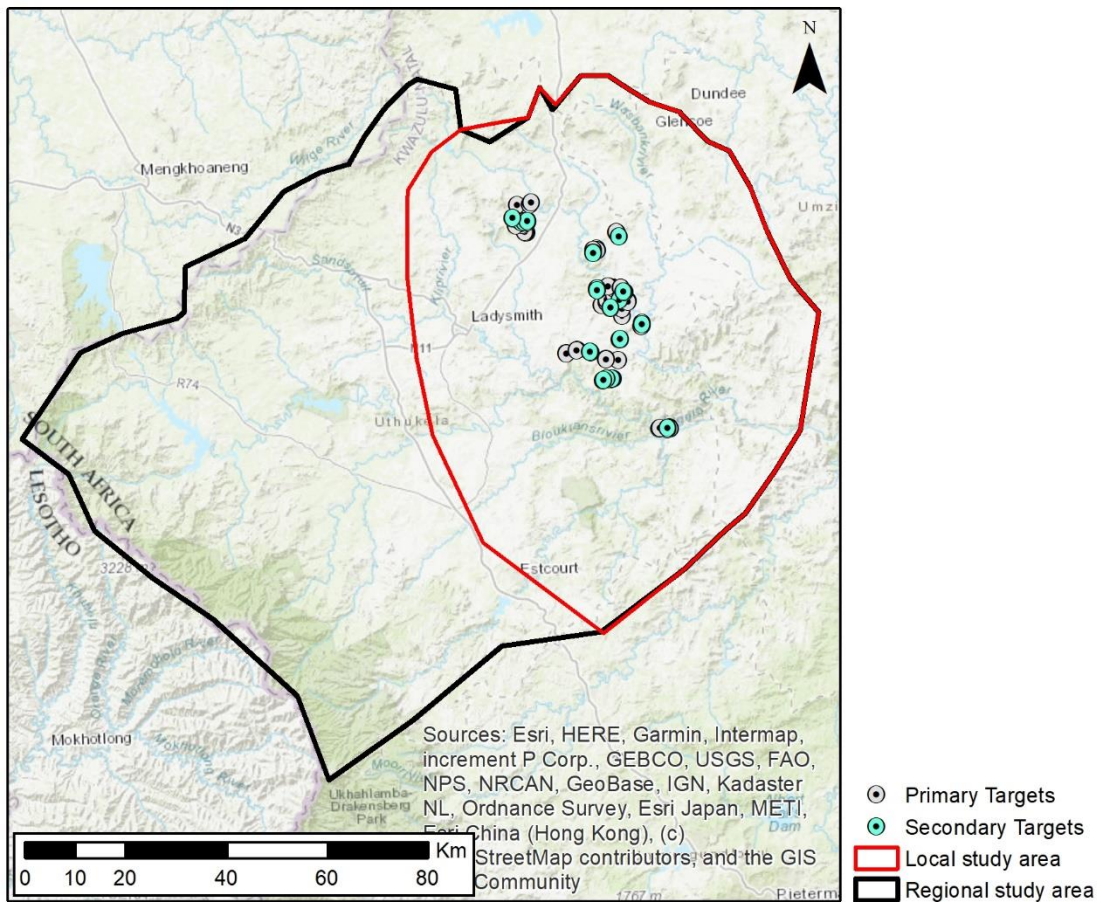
N

Dundee

Glencoe

Mengkhoaneng

KWAZULU-NATAL

Wasbankrivier

Umzi

N3

Sandspruit

Kliprivier

Ladysmith

N11

R74

Uthukela

Bloukransrivier

SOUTH AFRICA

LESOTHO

3226

Estcourt

Mokhotlong

Ukhahlamba-Drakensberg Park

Dam

1767 m

Pieterm

Sources: Esri, HERE, Garmin, Intermap, increment P Corp., GEBCO, USGS, FAO, NPS, NRCAN, GeoBase, IGN, Kadaster NL, Ordnance Survey, Esri Japan, METI, Esri China (Hong Kong), (c) StreetMap contributors, and the GIS Community

Km
0 10 20 40 60 80

Primary Targets
Secondary Targets
Local study area
Regional study area